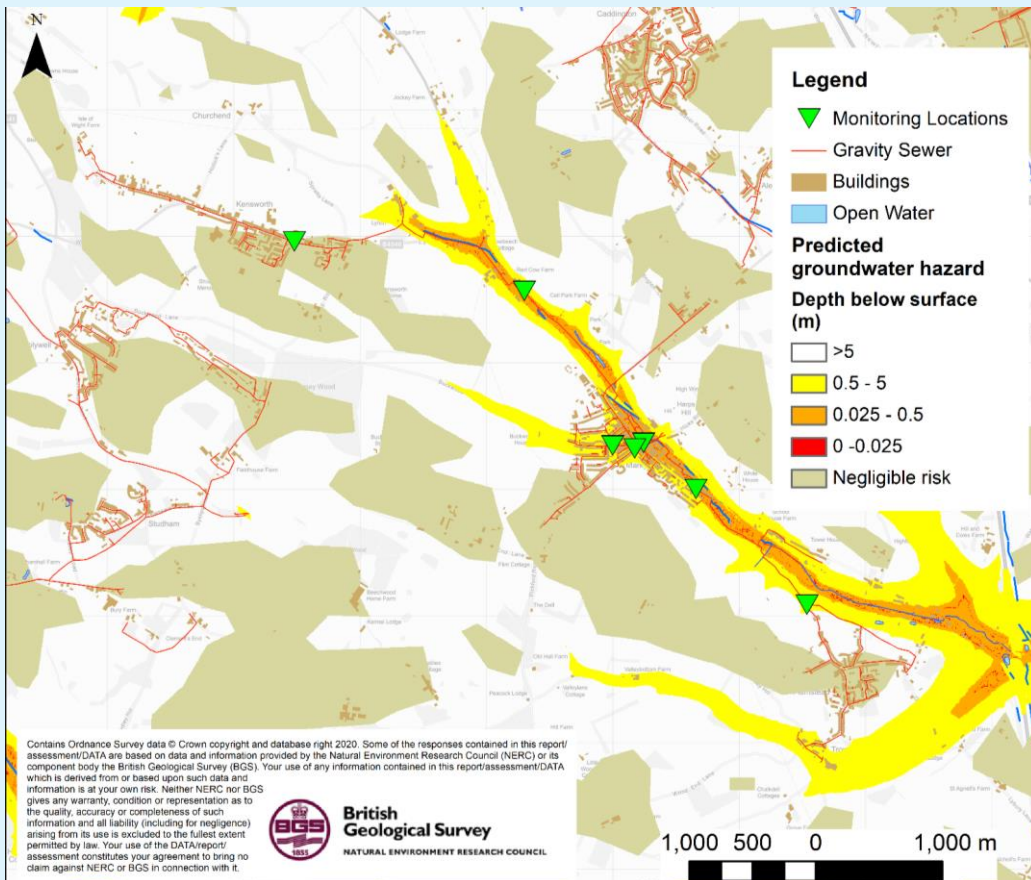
N

Caddington
Lodge Farm
Churchend
Kensworth
Studham
Markyate

Legend
Monitoring Locations
Gravity Sewer
Buildings
Open Water
Predicted groundwater hazard
Depth below surface (m)
>5
0.5 - 5
0.025 - 0.5
0 -0.025
Negligible risk

Contains Ordnance Survey data © Crown copyright and database right 2020. Some of the responses contained in this report/ assessment/DATA are based on data and information provided by the Natural Environment Research Council (NERC) or its component body the British Geological Survey (BGS). Your use of any information contained in this report/assessment/DATA which is derived from or based upon such data and information is at your own risk. Neither NERC nor BGS gives any warranty, condition or representation as to the quality, accuracy or completeness of such information and all liability (including for negligence) arising from its use is excluded to the fullest extent permitted by law. Your use of the DATA/report/ assessment constitutes your agreement to bring no claim against NERC or BGS in connection with it.

BGS 1835
British Geological Survey
NATURAL ENVIRONMENT RESEARCH COUNCIL

1,000 500 0 1,000 m